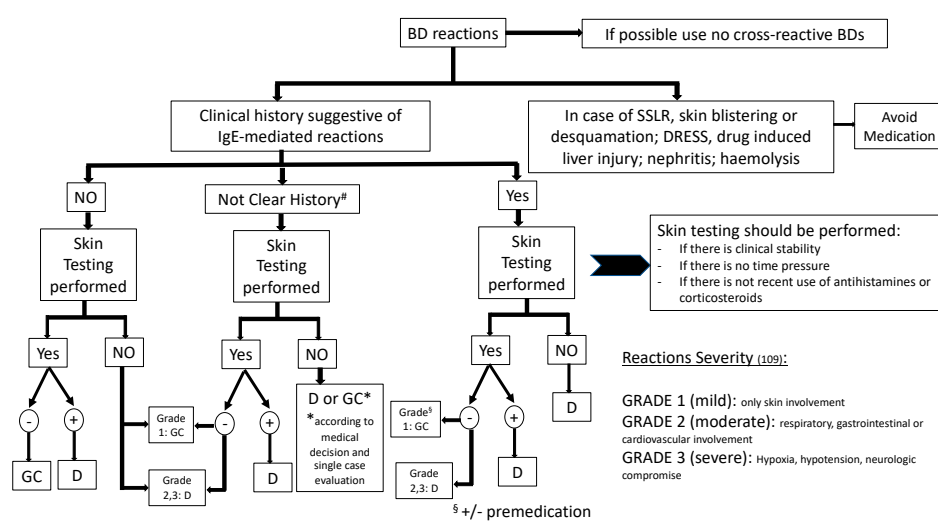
BD reactions

If possible use no cross-reactive BDs

Clinical history suggestive of IgE-mediated reactions

In case of SSLR, skin blistering or desquamation; DRESS, drug induced liver injury; nephritis; haemolysis

Avoid Medication

NO

Not Clear History$^{\#}$

Yes

Skin Testing performed

Skin Testing performed

Skin Testing performed

Skin testing should be performed:
- If there is clinical stability
- If there is no time pressure
- If there is not recent use of antihistamines or corticosteroids

Yes

NO

Yes

NO

Yes

NO

-

+

GC

D

Grade 1: GC

Grade 2,3: D

-

+

D

D or GC*

*according to medical decision and single case evaluation

Grade$^{§}$ 1: GC

Grade 2,3: D

-

+

D

D

$^{§}$ +/- premedication

Reactions Severity (109):

GRADE 1 (mild): only skin involvement

GRADE 2 (moderate): respiratory, gastrointestinal or cardiovascular involvement

GRADE 3 (severe): Hypoxia, hypotension, neurologic compromise